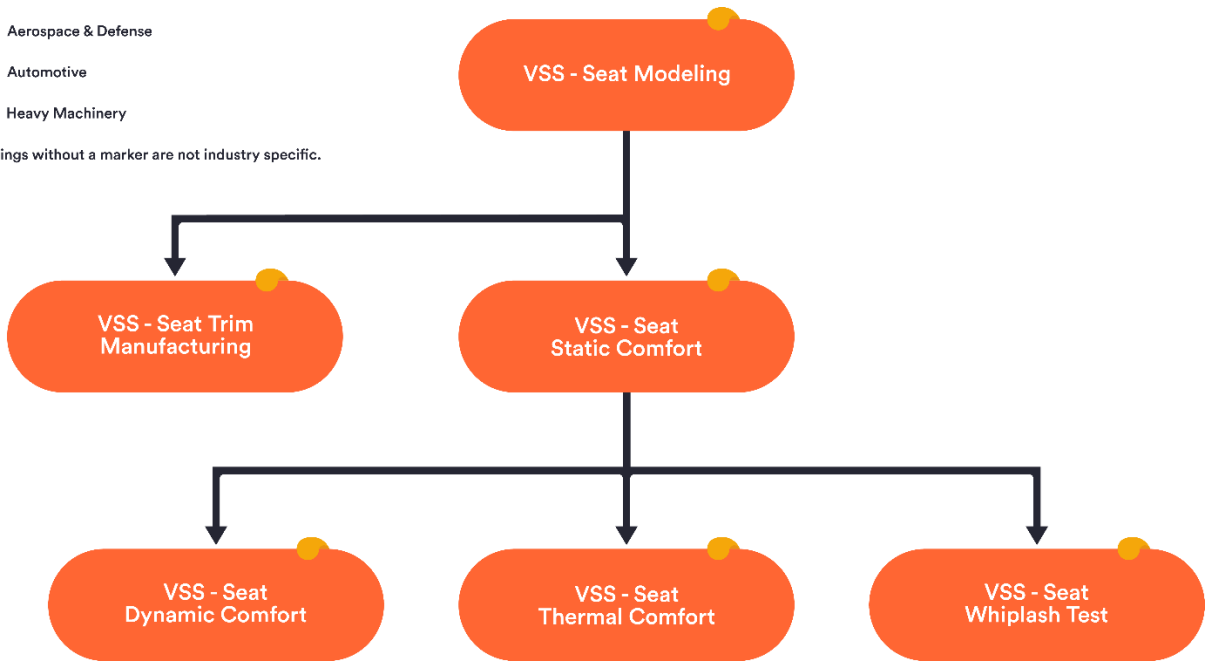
Aerospace & Defense

Automotive

Heavy Machinery

ings without a marker are not industry specific.

VSS - Seat Modeling

VSS - Seat Trim Manufacturing

VSS - Seat Static Comfort

VSS - Seat Dynamic Comfort

VSS - Seat Thermal Comfort

VSS - Seat Whiplash Test